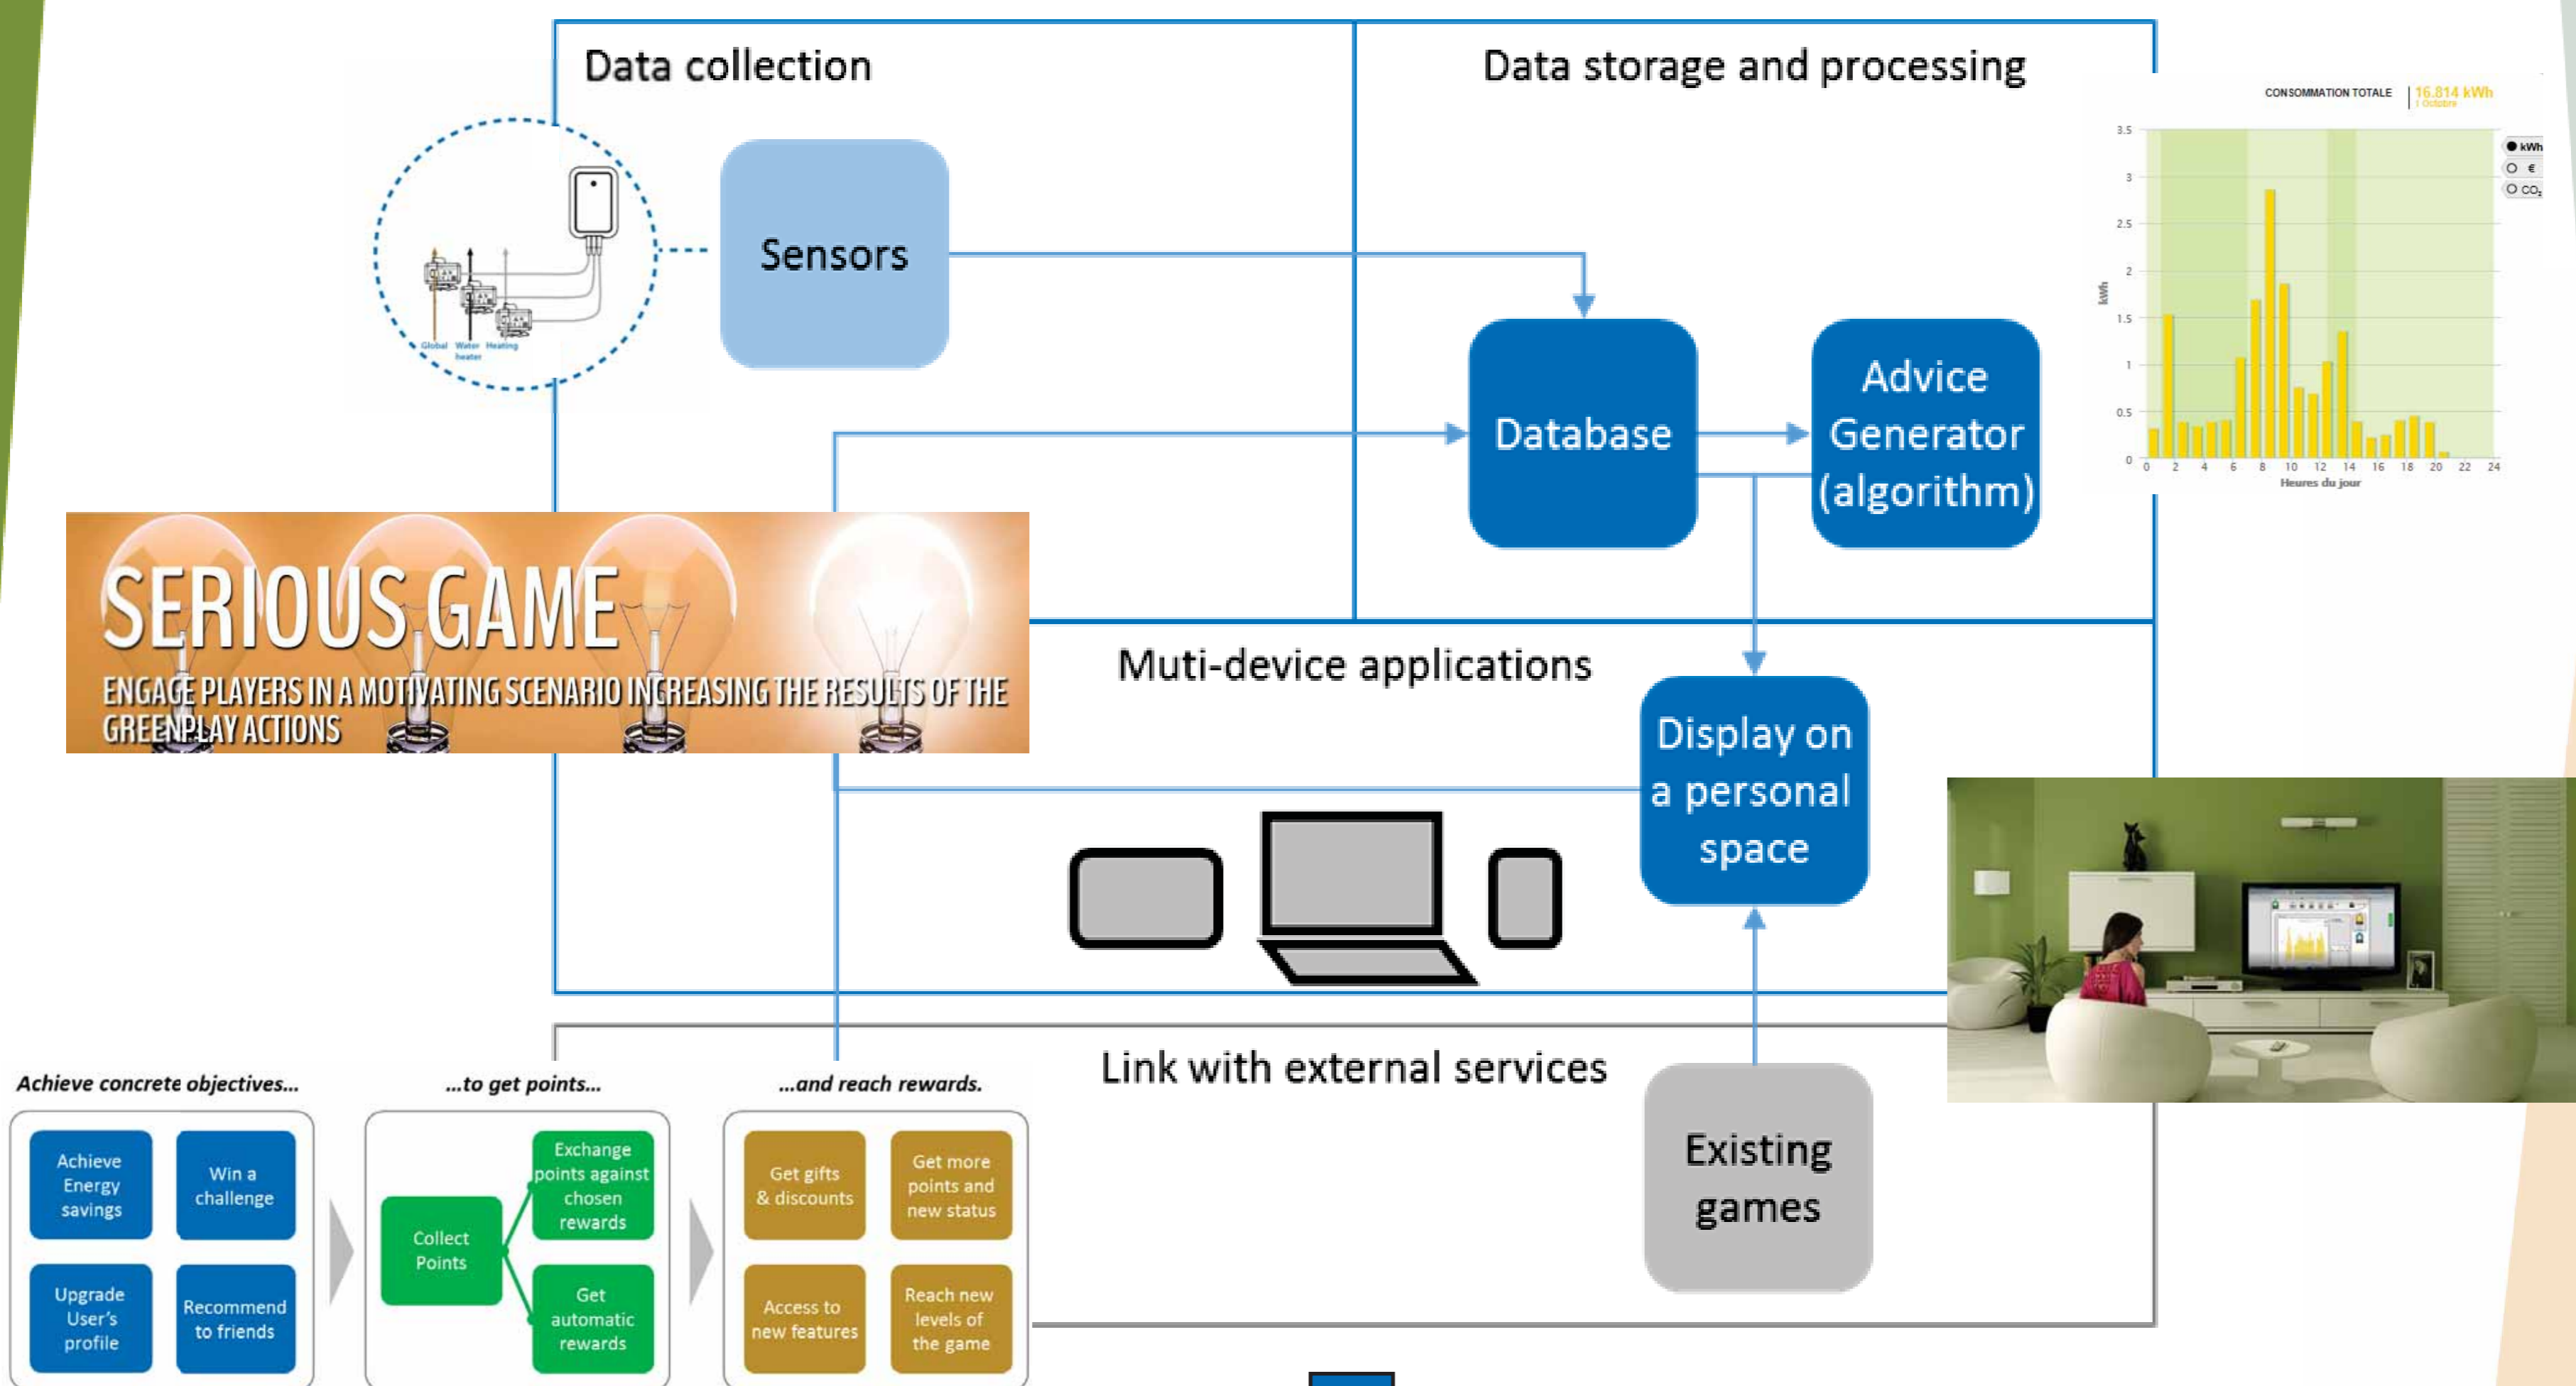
Data collection

Data storage and processing

Global Water heater Heating

Sensors

Database

Advice Generator (algorithm)

CONSOMMATION TOTALE 16.814 kWh

kWh
€
$CO_2$

3.5
3
2.5
2
1.5
1
0.5
0
kWh
0 2 4 6 8 10 12 14 16 18 20 22 24
Heures du jour

SERIOUS GAME
ENGAGE PLAYERS IN A MOTIVATING SCENARIO INCREASING THE RESULTS OF THE GREENPLAY ACTIONS

Muti-device applications

Display on a personal space

Link with external services

Existing games

Achieve concrete objectives...

...to get points...

...and reach rewards.

Achieve Energy savings

Win a challenge

Upgrade User's profile

Recommend to friends

Collect Points

Exchange points against chosen rewards

Get automatic rewards

Get gifts & discounts

Get more points and new status

Access to new features

Reach new levels of the game